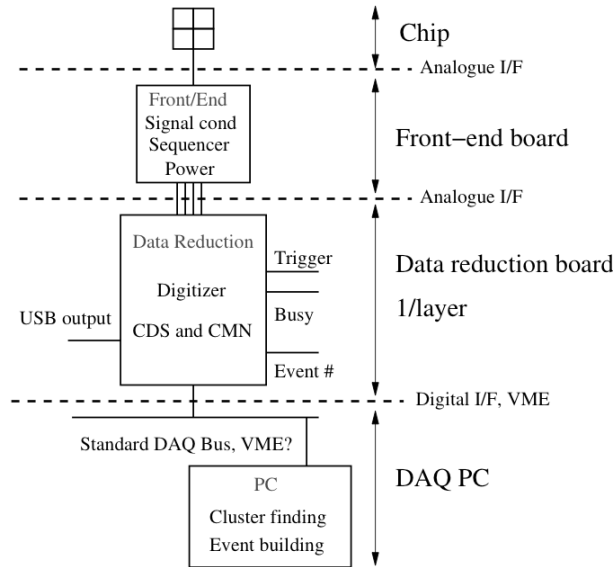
Chip

Analogue I/F

Front/End
Signal cond
Sequencer
Power

Front−end board

Analogue I/F

Data Reduction
Digitizer
CDS and CMN

Trigger
Busy
Event #

USB output

Data reduction board
1/layer

Digital I/F, VME

Standard DAQ Bus, VME?

PC
Cluster finding
Event building

DAQ PC